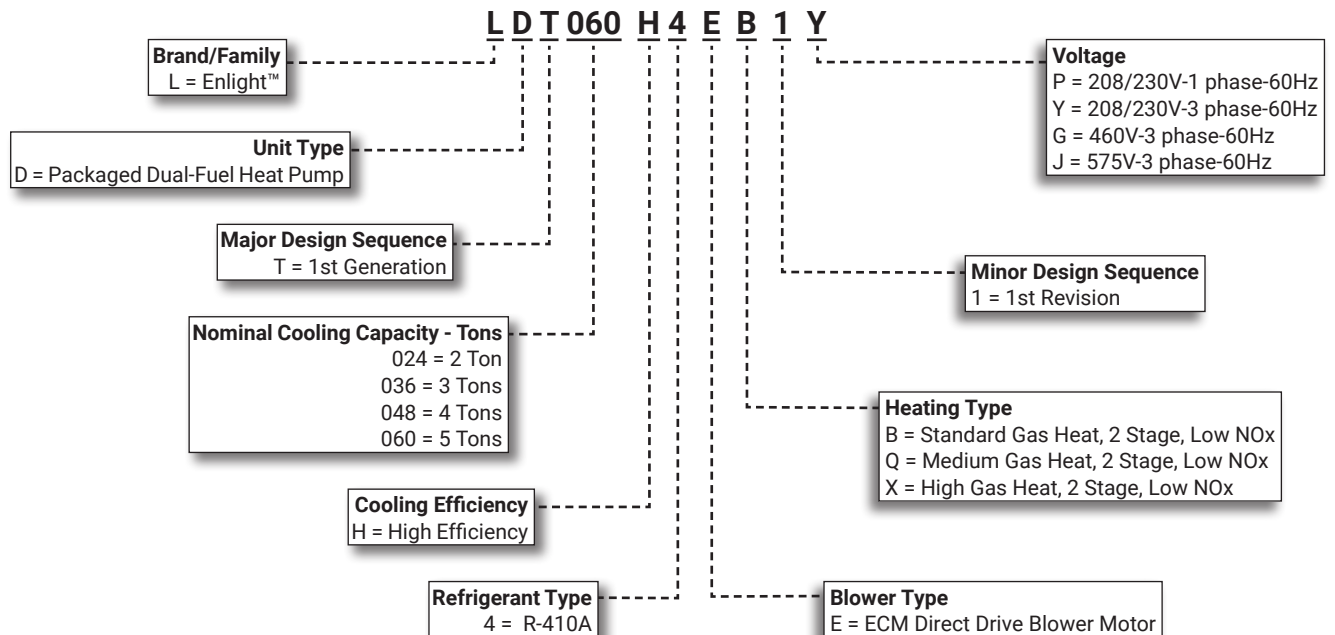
L D T 060 H 4 E B 1 Y

Brand/Family
L = Enlight™

Unit Type
D = Packaged Dual-Fuel Heat Pump

Major Design Sequence
T = 1st Generation

Nominal Cooling Capacity - Tons
024 = 2 Ton
036 = 3 Tons
048 = 4 Tons
060 = 5 Tons

Cooling Efficiency
H = High Efficiency

Refrigerant Type
4 = R-410A

Voltage
P = 208/230V-1 phase-60Hz
Y = 208/230V-3 phase-60Hz
G = 460V-3 phase-60Hz
J = 575V-3 phase-60Hz

Minor Design Sequence
1 = 1st Revision

Heating Type
B = Standard Gas Heat, 2 Stage, Low NOx
Q = Medium Gas Heat, 2 Stage, Low NOx
X = High Gas Heat, 2 Stage, Low NOx

Blower Type
E = ECM Direct Drive Blower Motor